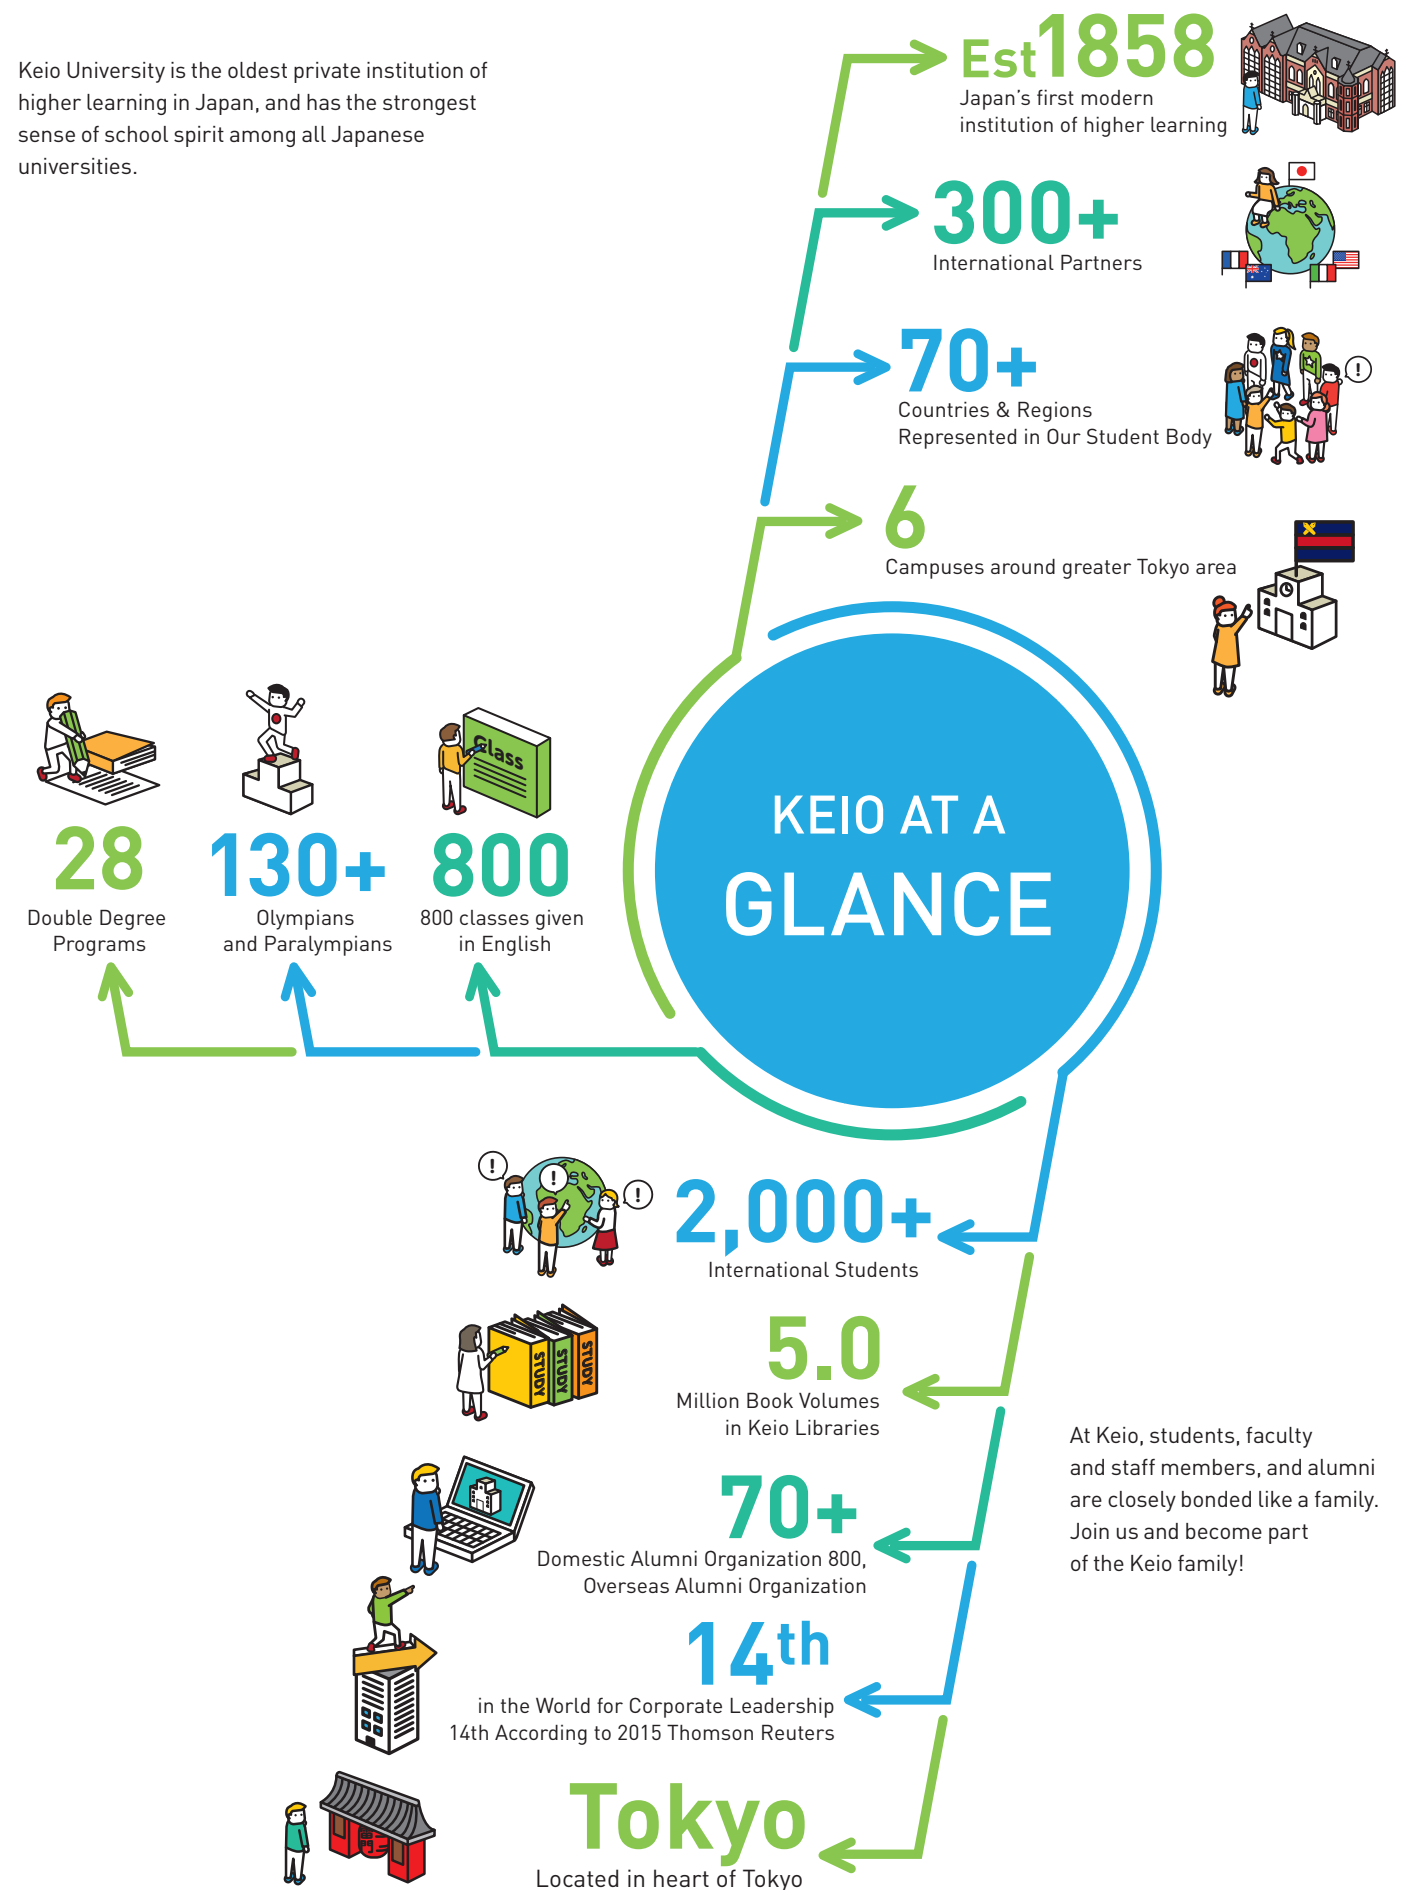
Keio University is the oldest private institution of higher learning in Japan, and has the strongest sense of school spirit among all Japanese universities.

Est1858
Japan's first modern institution of higher learning

300+
International Partners

70+
Countries & Regions Represented in Our Student Body

6
Campuses around greater Tokyo area

KEIO AT A GLANCE

Class

28
Double Degree Programs

130+
Olympians and Paralympians

800
800 classes given in English

2,000+
International Students

STUDY STUDY STUDY

5.0
Million Book Volumes in Keio Libraries

70+
Domestic Alumni Organization 800, Overseas Alumni Organization

14th
in the World for Corporate Leadership 14th According to 2015 Thomson Reuters

Tokyo
Located in heart of Tokyo

At Keio, students, faculty and staff members, and alumni are closely bonded like a family. Join us and become part of the Keio family!